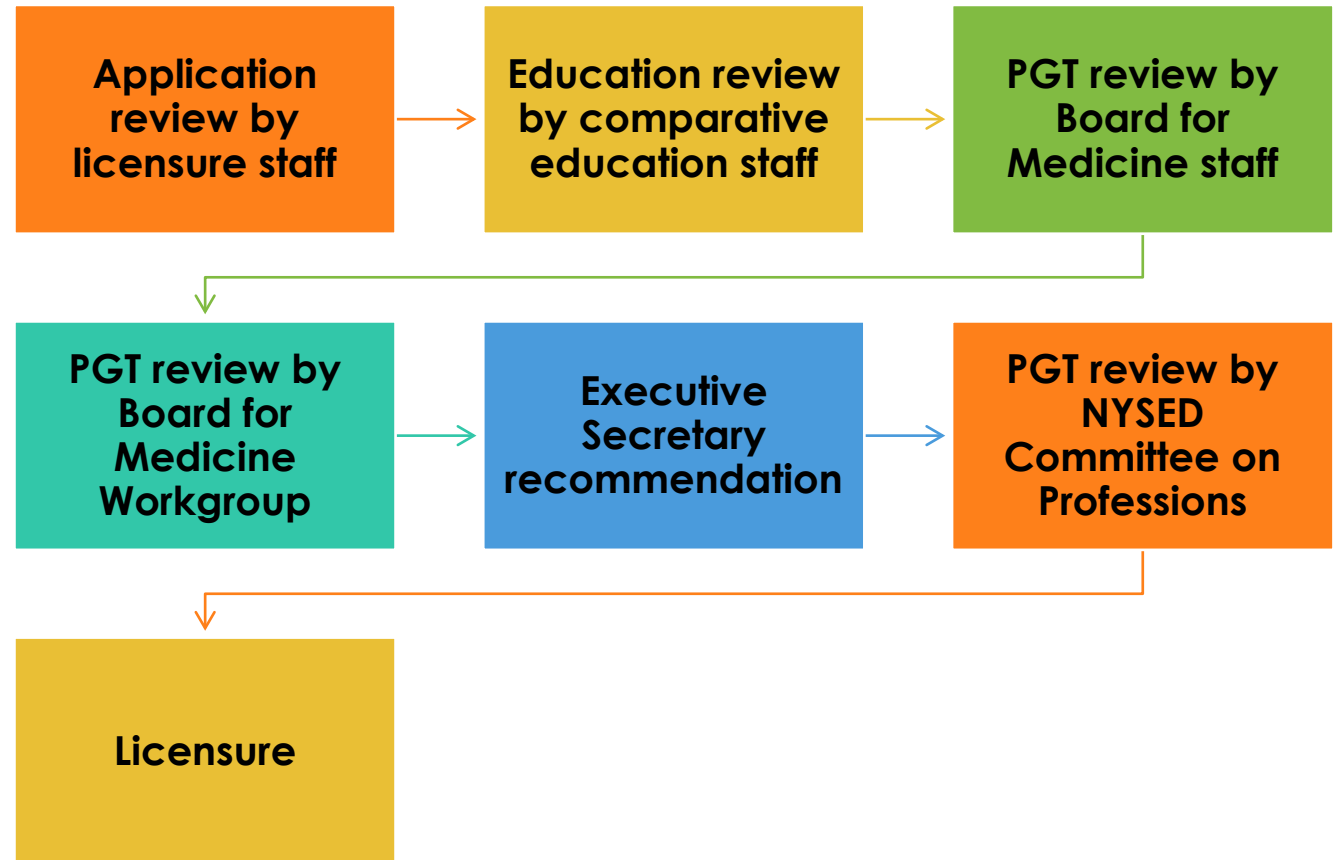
Application review by licensure staff

Education review by comparative education staff

PGT review by Board for Medicine staff

PGT review by Board for Medicine Workgroup

Executive Secretary recommendation

PGT review by NYSED Committee on Professions

Licensure